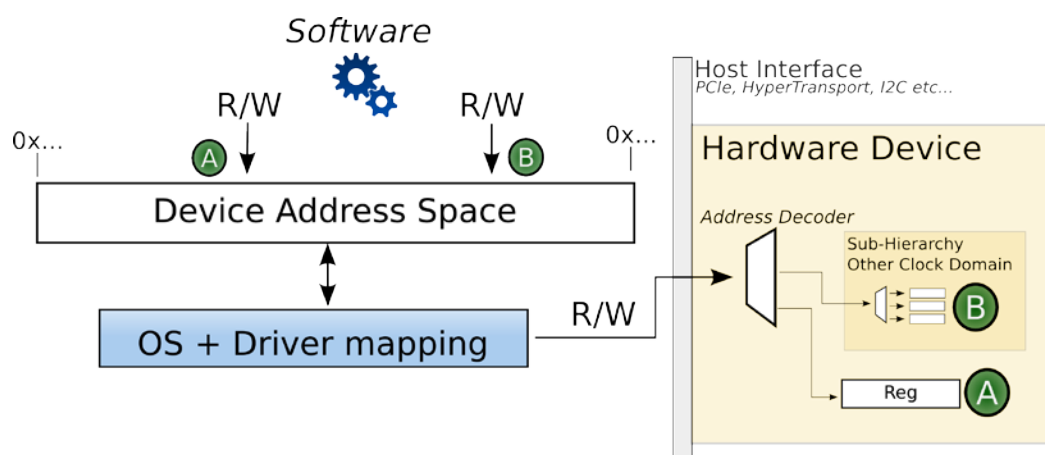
Software

R/W

R/W

0x...

A

B

0x...

Device Address Space

OS + Driver mapping

R/W

Host Interface
PCIe, HyperTransport, I2C etc...

Hardware Device

Address Decoder

Sub-Hierarchy
Other Clock Domain

B

Reg

A